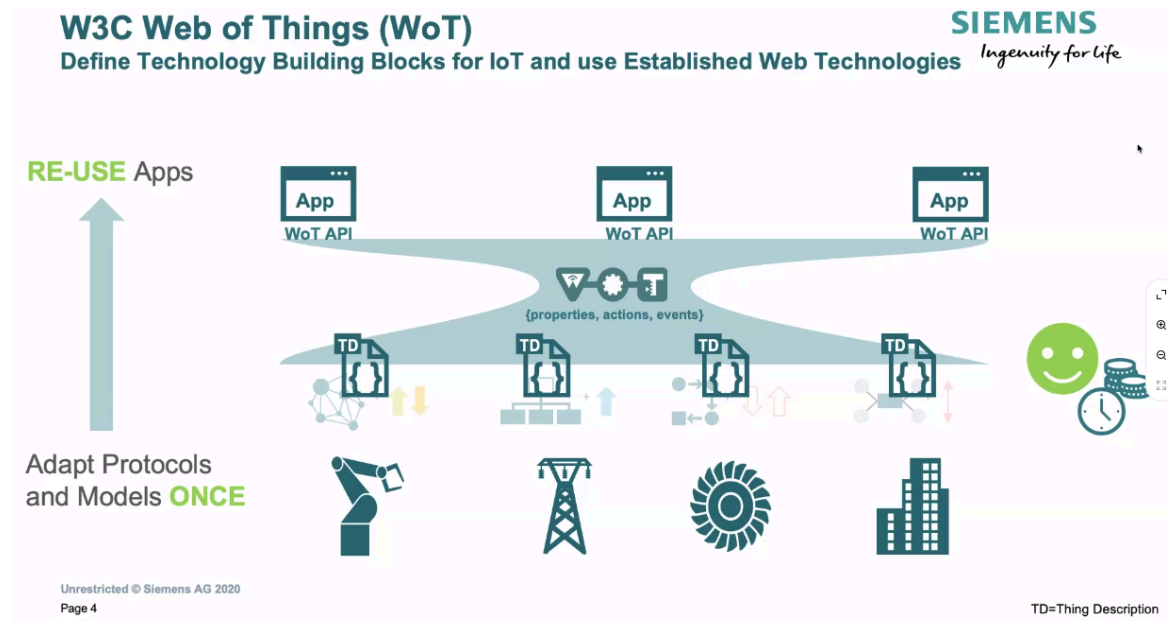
W3C Web of Things (WoT)
Define Technology Building Blocks for IoT and use Established Web Technologies

SIEMENS
Ingenuity for life

RE-USE Apps

App
WoT API

App
WoT API

App
WoT API

{properties, actions, events}

TD

TD

TD

TD

Adapt Protocols and Models ONCE

Unrestricted © Siemens AG 2020

Page 4

TD=Thing Description